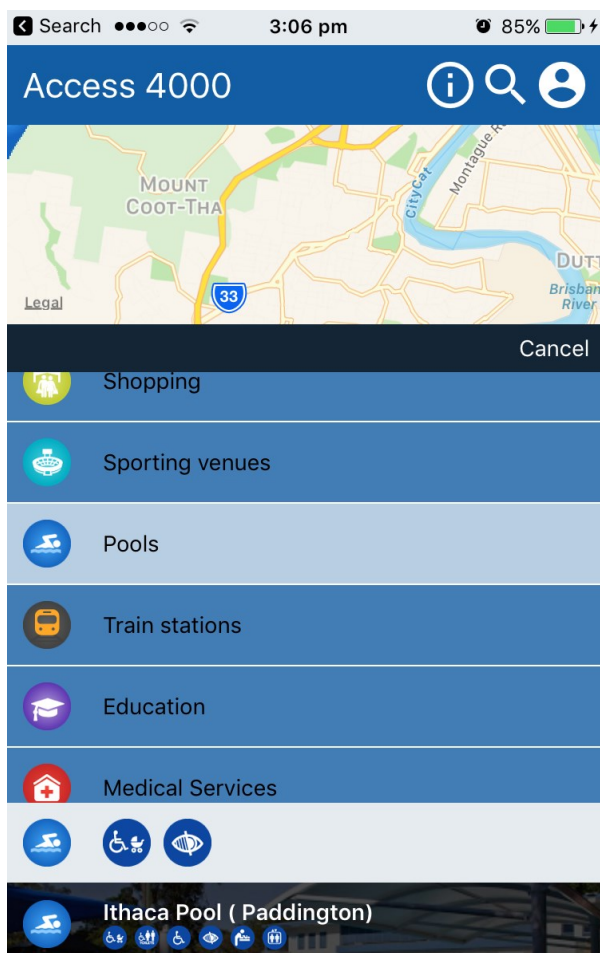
Search ●●●○○ 3:06 pm 85%

Access 4000

MOUNT COOT-THA

CityCat

Montague R

DUTT

Brisban River

33

Legal

Cancel

Shopping

Sporting venues

Pools

Train stations

Education

Medical Services

Ithaca Pool ( Paddington)